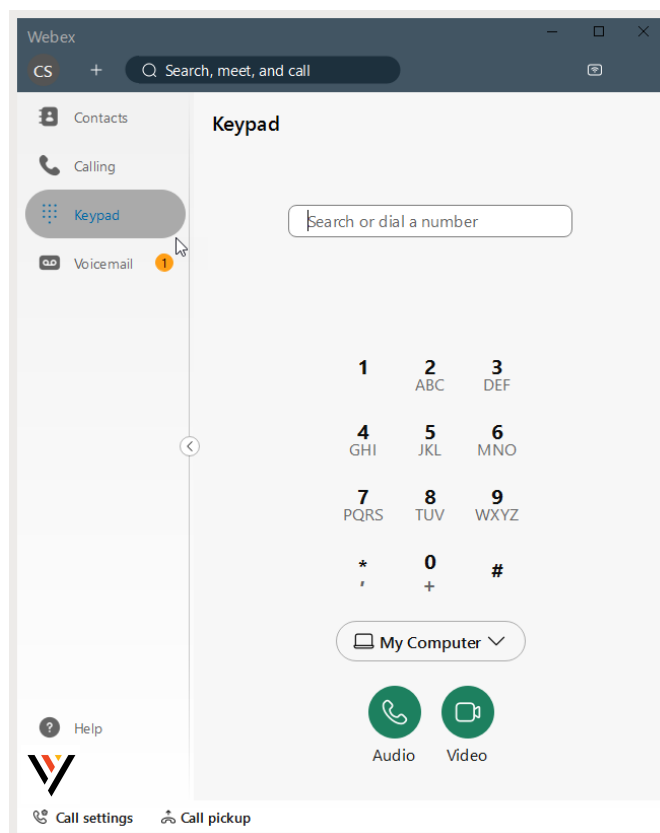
Webex

CS

+

Search, meet, and call

Contacts

Calling

Keypad

Voicemail 1

Keypad

Search or dial a number

1

2
ABC

3
DEF

4
GHI

5
JKL

6
MNO

7
PQRS

8
TUV

9
WXYZ

*
,

0
+

#

My Computer

Audio

Video

Help

Call settings

Call pickup